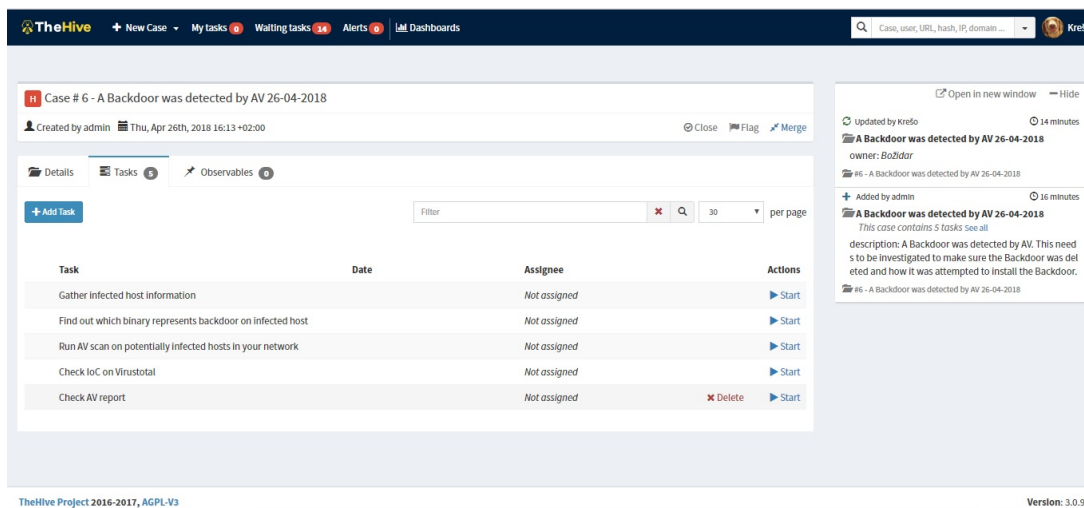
TheHive + New Case My tasks 0 Waiting tasks 14 Alerts 0 Dashboards

Case, user, URL, hash, IP, domain ... Krešo

H Case # 6 - A Backdoor was detected by AV 26-04-2018

Created by admin Thu, Apr 26th, 2018 16:13 +02:00

Close Flag Merge

Details Tasks 5 Observables 0

+ Add Task

Filter 30 per page

| Task | Date | Assignee | Actions |
|---|---|---|---|
| Gather infected host information | | Not assigned | Start |
| Find out which binary represents backdoor on infected host | | Not assigned | Start |
| Run AV scan on potentially infected hosts in your network | | Not assigned | Start |
| Check IoC on Virustotal | | Not assigned | Start |
| Check AV report | | Not assigned | Delete Start |

Open in new window Hide

Updated by Krešo 14 minutes
A Backdoor was detected by AV 26-04-2018
owner: Božidar
#6 - A Backdoor was detected by AV 26-04-2018

Added by admin 16 minutes
A Backdoor was detected by AV 26-04-2018
This case contains 5 tasks See all
description: A Backdoor was detected by AV. This needs to be investigated to make sure the Backdoor was deleted and how it was attempted to install the Backdoor.
#6 - A Backdoor was detected by AV 26-04-2018

TheHive Project 2016-2017, AGPL-V3

Version: 3.0.9